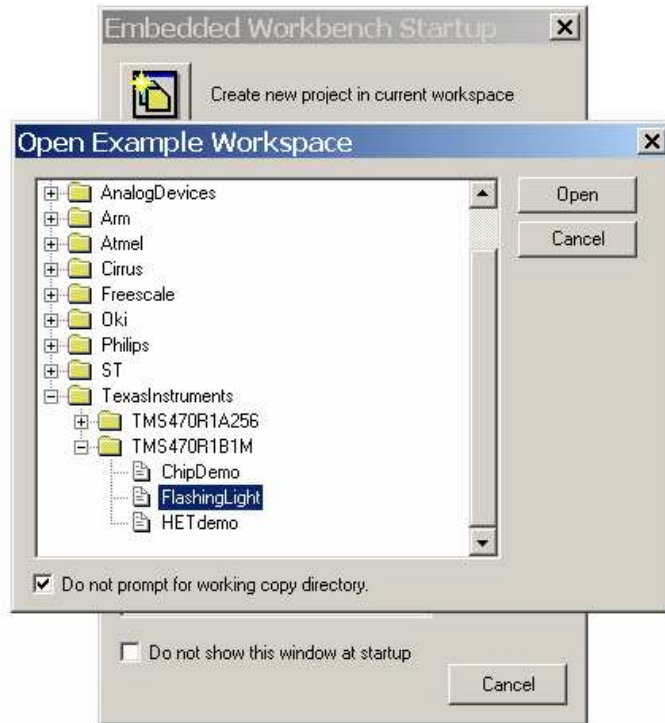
Embedded Workbench Startup

Create new project in current workspace

Open Example Workspace

AnalogDevices
Arm
Atmel
Cirrus
Freescale
Oki
Philips
ST
TexasInstruments
TMS470R1A256
TMS470R1B1M
ChipDemo
FlashingLight
HETdemo

Open
Cancel

Do not prompt for working copy directory.

Do not show this window at startup

Cancel